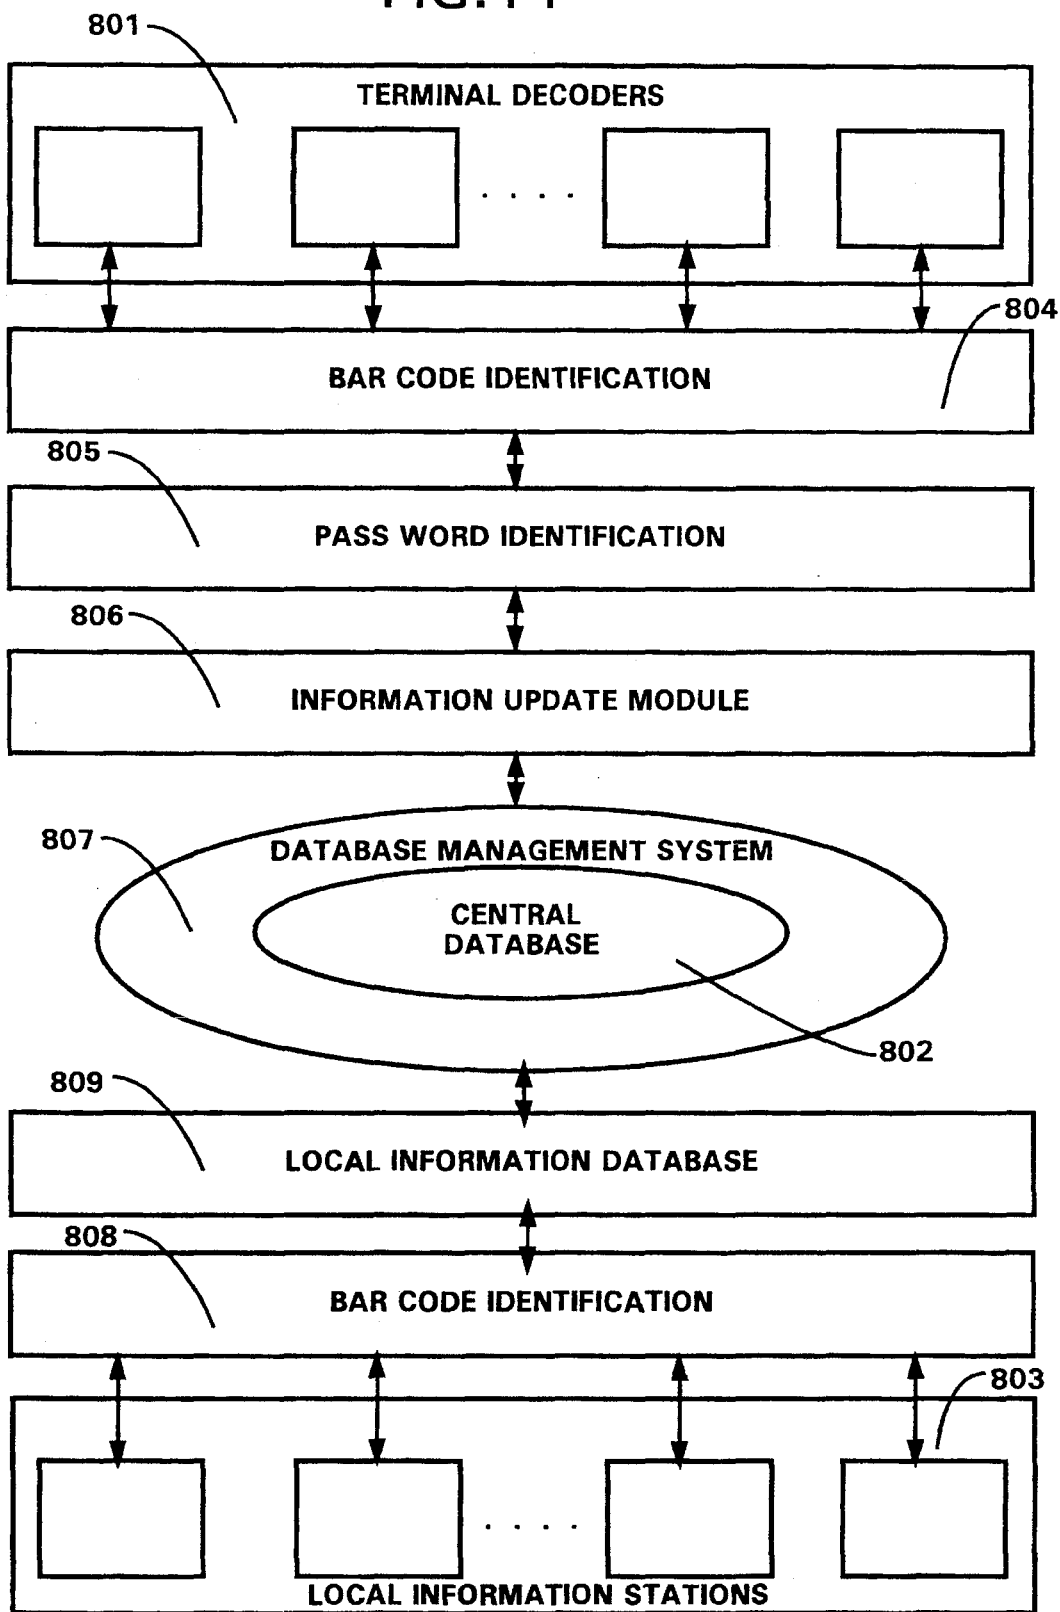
FIG. 14

801

TERMINAL DECODERS

. . . .

804

BAR CODE IDENTIFICATION

805

PASS WORD IDENTIFICATION

806

INFORMATION UPDATE MODULE

807

DATABASE MANAGEMENT SYSTEM

CENTRAL DATABASE

802

809

LOCAL INFORMATION DATABASE

808

BAR CODE IDENTIFICATION

803

. . . .

LOCAL INFORMATION STATIONS